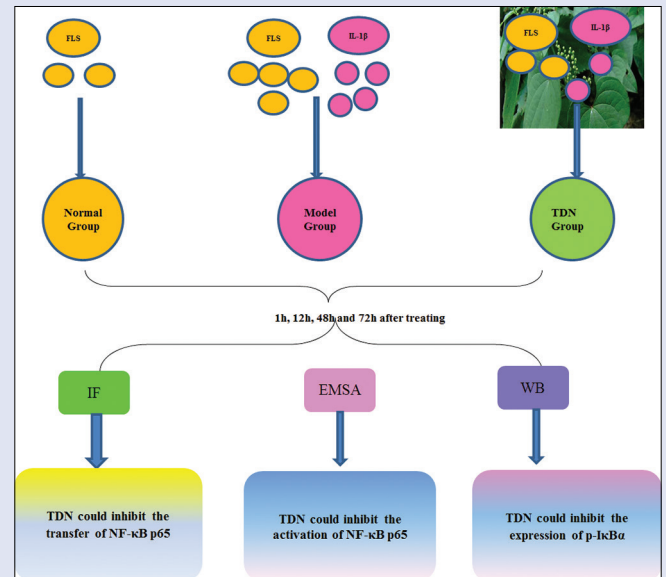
FLS

FLS

IL-1β

FLS

IL-1β

Normal Group

Model Group

TDN Group

1h, 12h, 48h and 72h after treating

IF

EMSA

WB

TDN could inhibit the transfer of NF-κB p65

TDN could inhibit the activation of NF-κB p65

TDN could inhibit the expression of p-IκBα